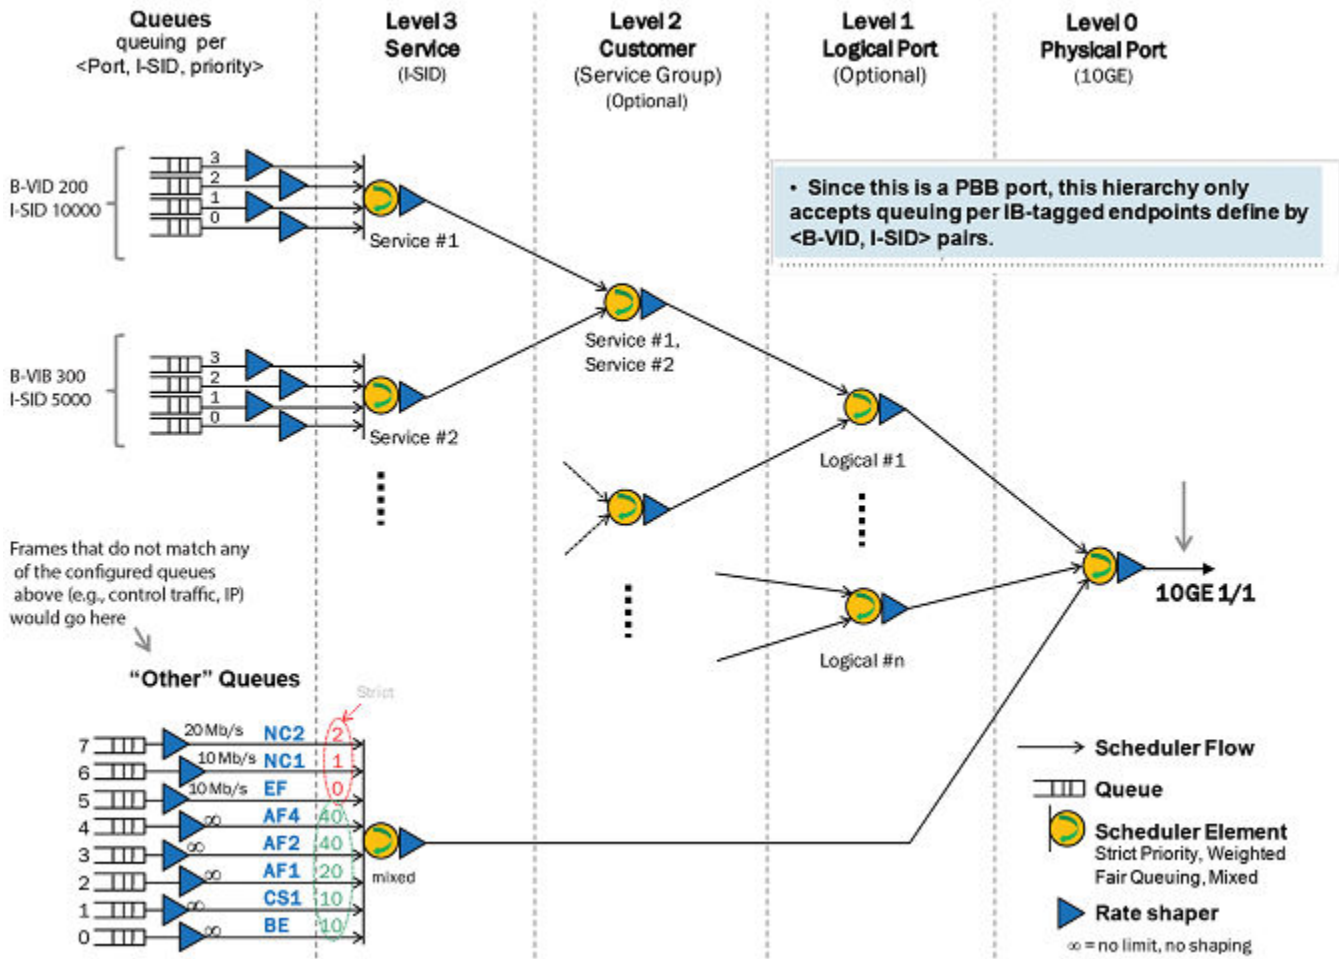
Queues
queuing per
<Port, I-SID, priority>

Level 3
Service
(I-SID)

Level 2
Customer
(Service Group)
(Optional)

Level 1
Logical Port
(Optional)

Level 0
Physical Port
(10GE)

B-VID 200
I-SID 10000

3
2
1
0

Service #1

• Since this is a PBB port, this hierarchy only accepts queuing per IB-tagged endpoints define by <B-VID, I-SID> pairs.

Service #1,
Service #2

B-VIB 300
I-SID 5000

3
2
1
0

Service #2

Logical #1

Frames that do not match any of the configured queues above (e.g., control traffic, IP) would go here

10GE 1/1

Logical #n

"Other" Queues

Strict

7
6
5
4
3
2
1
0

20 Mb/s
10 Mb/s
10 Mb/s
∞
∞
∞
∞
∞

NC2 2
NC1 1
EF 0
AF4 40
AF2 40
AF1 20
CS1 10
BE 10

mixed

Scheduler Flow
Queue
Scheduler Element
Strict Priority, Weighted Fair Queuing, Mixed
Rate shaper
∞ = no limit, no shaping